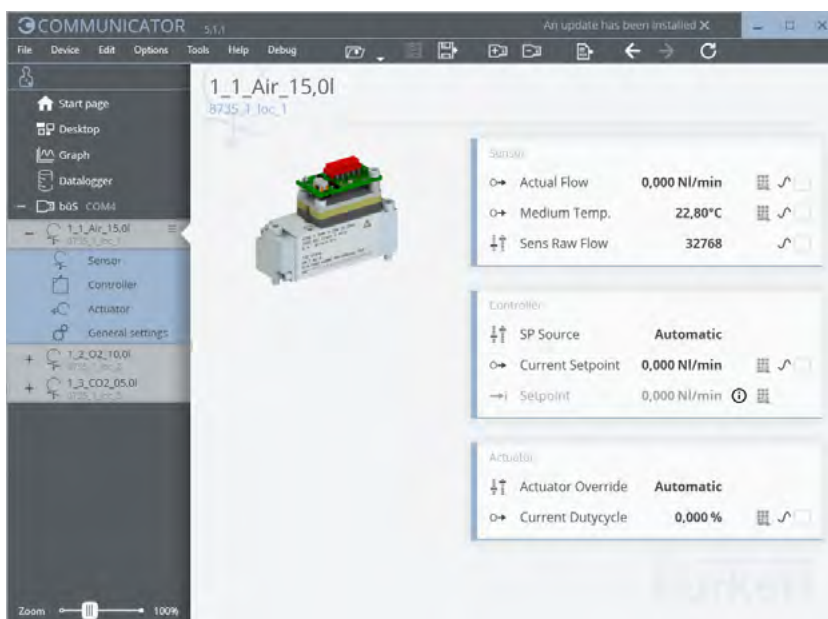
COMMUNICATOR 5.1.1

An update has been installed ✕

File Device Edit Options Tools Help Debug

Start page
Desktop
Graph
Datalogger
büS COM4
1_1_Air_15,0l
8735_1_loc_1
Sensor
Controller
Actuator
General settings
1_2_O2_10,0l
8735_1_loc_2
1_3_CO2_05,0l
8735_1_loc_3

Zoom 100%

1_1_Air_15,0l
8735_1_loc_1

Sensor
Actual Flow 0,000 Nl/min
Medium Temp. 22,80°C
Sens Raw Flow 32768

Controller
SP Source Automatic
Current Setpoint 0,000 Nl/min
Setpoint 0,000 Nl/min

Actuator
Actuator Override Automatic
Current Dutycycle 0,000 %

Bürkert